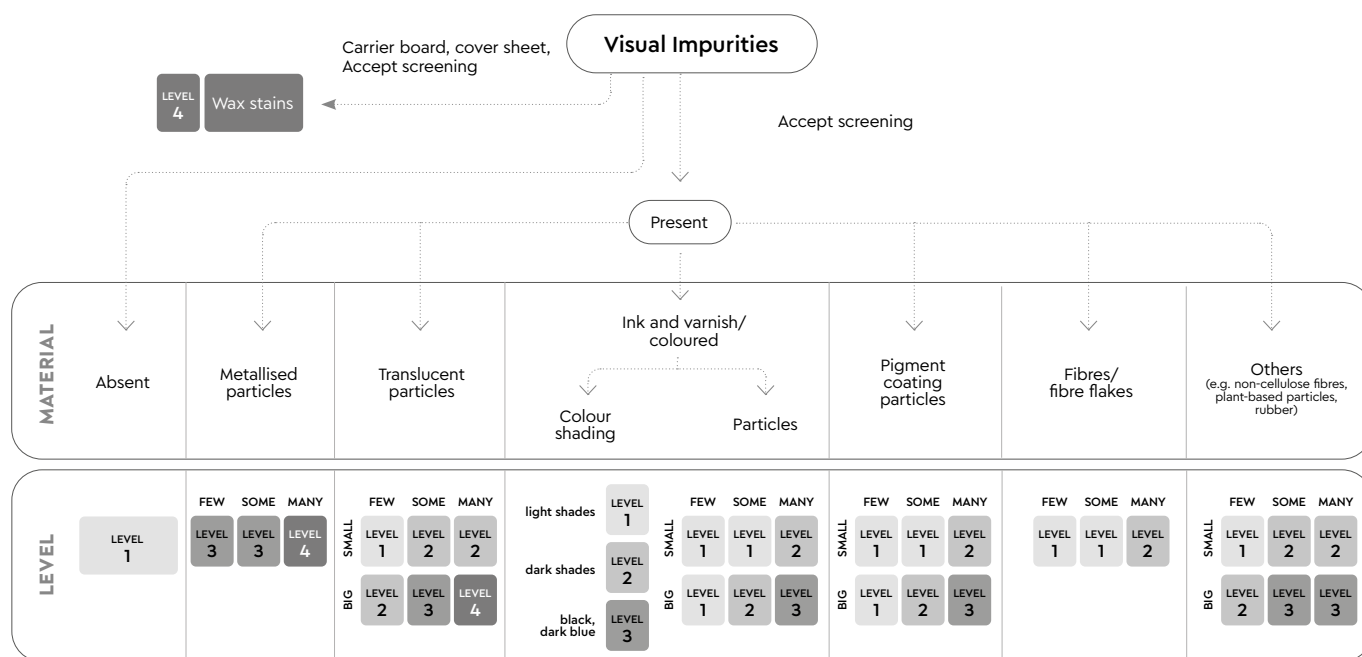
Visual Impurities

Carrier board, cover sheet, Accept screening

LEVEL 4 Wax stains

Accept screening

Present

MATERIAL

Absent

Metallised particles

Translucent particles

Ink and varnish/ coloured

Colour shading

Particles

Pigment coating particles

Fibres/ fibre flakes

Others (e.g. non-cellulose fibres, plant-based particles, rubber)

LEVEL

LEVEL 1

| | FEW | SOME | MANY |
|---|---|---|---|
| | LEVEL 3 | LEVEL 3 | LEVEL 4 |

| | FEW | SOME | MANY |
|---|---|---|---|
| SMALL | LEVEL 1 | LEVEL 2 | LEVEL 2 |
| BIG | LEVEL 2 | LEVEL 3 | LEVEL 4 |

light shades LEVEL 1

dark shades LEVEL 2

black, dark blue LEVEL 3

| | FEW | SOME | MANY |
|---|---|---|---|
| SMALL | LEVEL 1 | LEVEL 1 | LEVEL 2 |
| BIG | LEVEL 1 | LEVEL 2 | LEVEL 3 |

| | FEW | SOME | MANY |
|---|---|---|---|
| SMALL | LEVEL 1 | LEVEL 1 | LEVEL 2 |
| BIG | LEVEL 1 | LEVEL 2 | LEVEL 3 |

| FEW | SOME | MANY |
|---|---|---|
| LEVEL 1 | LEVEL 1 | LEVEL 2 |

| | FEW | SOME | MANY |
|---|---|---|---|
| SMALL | LEVEL 1 | LEVEL 2 | LEVEL 2 |
| BIG | LEVEL 2 | LEVEL 3 | LEVEL 3 |